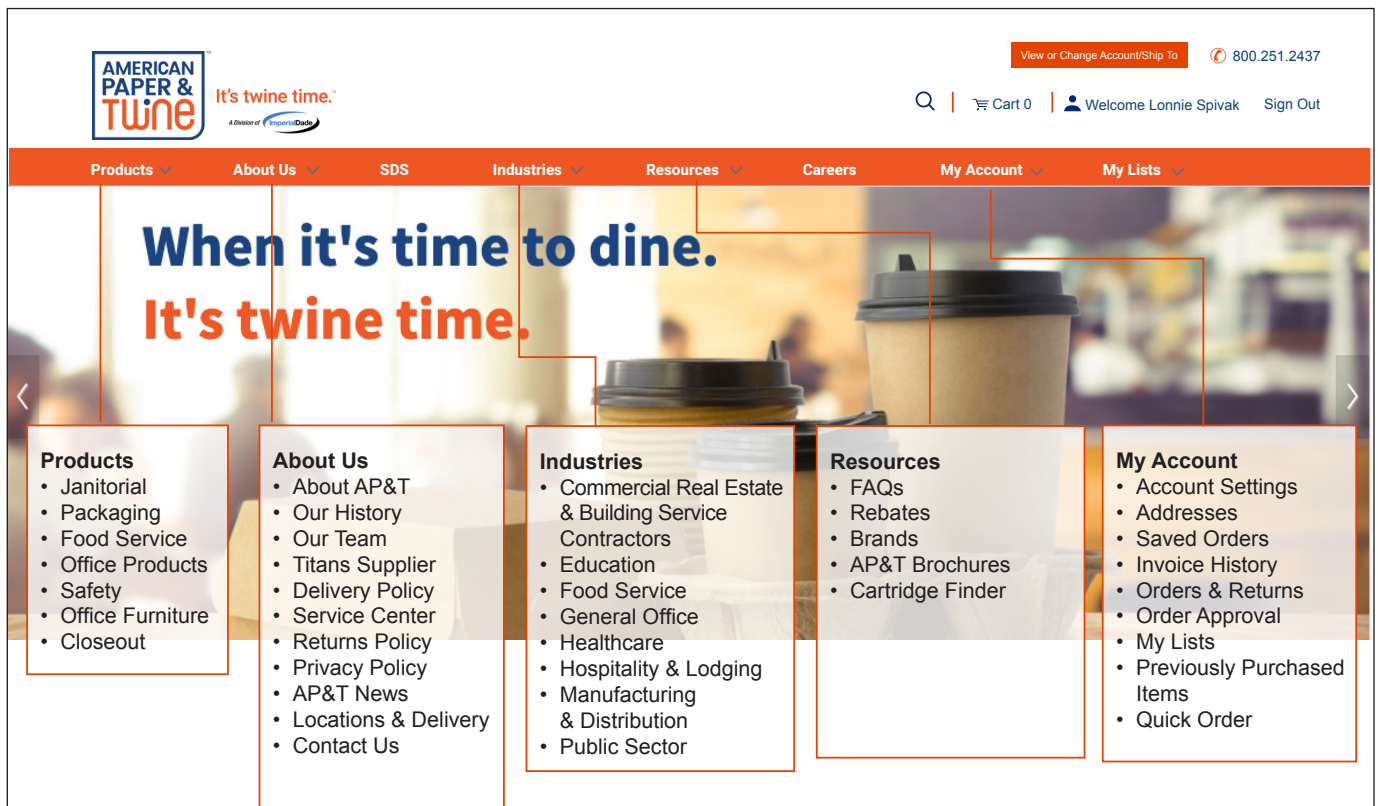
AMERICAN PAPER & TWINE™

It's twine time.™

A Division of ImperialDade

View or Change Account/Ship To

800.251.2437

Cart 0 | Welcome Lonnie Spivak Sign Out

Products About Us SDS Industries Resources Careers My Account My Lists

When it's time to dine.

It's twine time.

Products
• Janitorial
• Packaging
• Food Service
• Office Products
• Safety
• Office Furniture
• Closeout

About Us
• About AP&T
• Our History
• Our Team
• Titans Supplier
• Delivery Policy
• Service Center
• Returns Policy
• Privacy Policy
• AP&T News
• Locations & Delivery
• Contact Us

Industries
• Commercial Real Estate & Building Service Contractors
• Education
• Food Service
• General Office
• Healthcare
• Hospitality & Lodging
• Manufacturing & Distribution
• Public Sector

Resources
• FAQs
• Rebates
• Brands
• AP&T Brochures
• Cartridge Finder

My Account
• Account Settings
• Addresses
• Saved Orders
• Invoice History
• Orders & Returns
• Order Approval
• My Lists
• Previously Purchased Items
• Quick Order